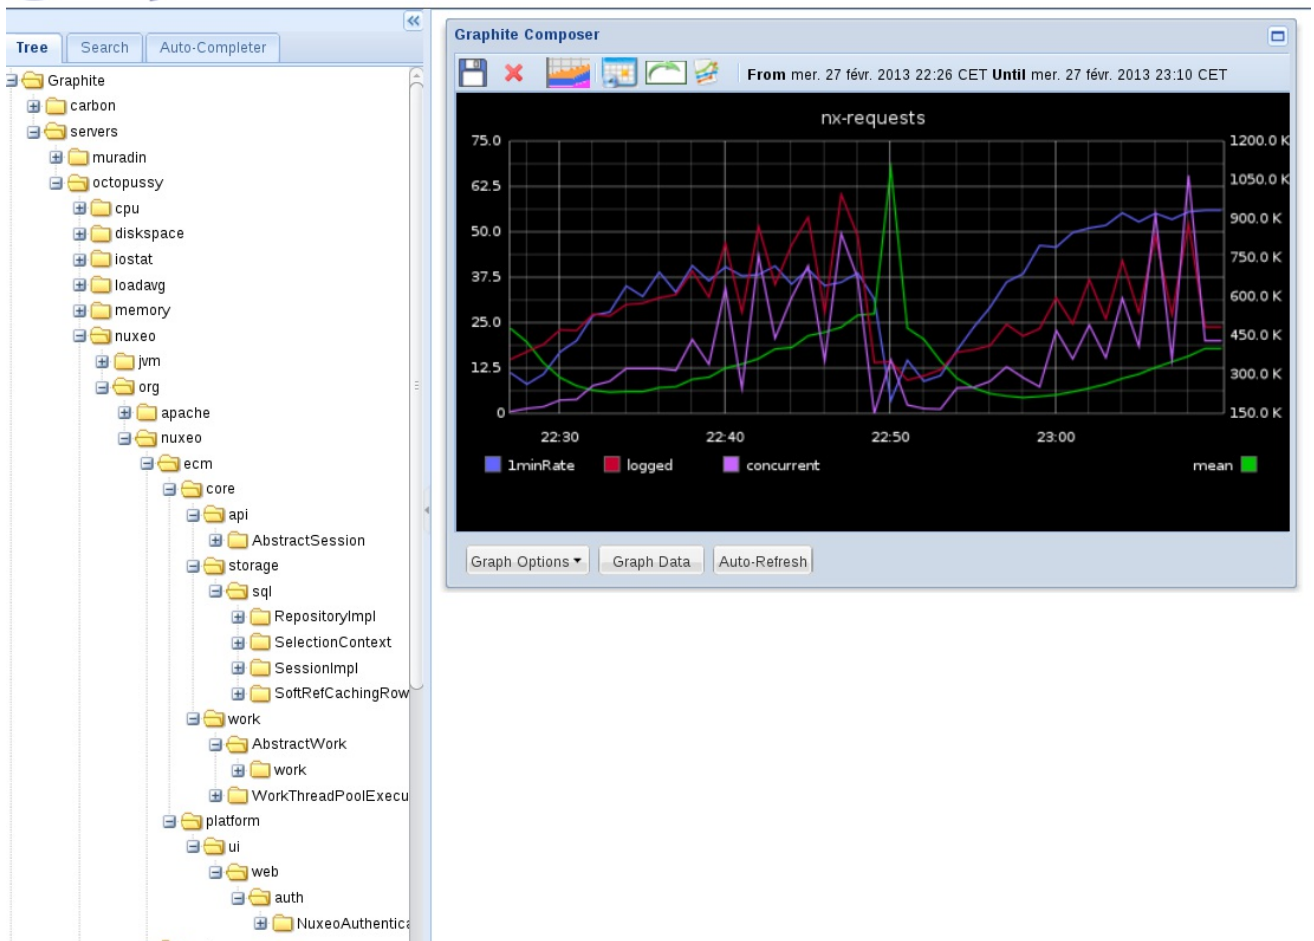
Tree | Search | Auto-Completer

Graphite
carbon
servers
muradin
octopussy
cpu
diskspace
iostat
loadavg
memory
nuxeo
jvm
org
apache
nuxeo
ecm
core
api
AbstractSession
storage
sql
RepositoryImpl
SelectionContext
SessionImpl
SoftRefCachingRow
work
AbstractWork
work
WorkThreadPoolExecu
platform
ui
web
auth
NuxeoAuthentica

Graphite Composer

From mer. 27 févr. 2013 22:26 CET Until mer. 27 févr. 2013 23:10 CET

nx-requests

75.0
62.5
50.0
37.5
25.0
12.5
0

1200.0 K
1050.0 K
900.0 K
750.0 K
600.0 K
450.0 K
300.0 K
150.0 K

22:30
22:40
22:50
23:00

1minRate
logged
concurrent
mean

Graph Options ▾
Graph Data
Auto-Refresh